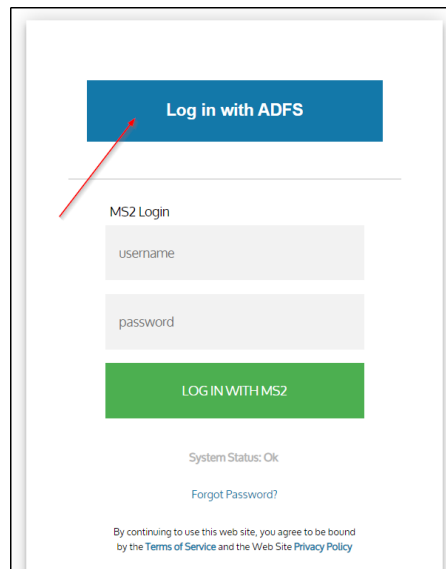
Log in with ADFS

MS2 Login

username

password

LOG IN WITH MS2

System Status: Ok

Forgot Password?

By continuing to use this web site, you agree to be bound by the Terms of Service and the Web Site Privacy Policy